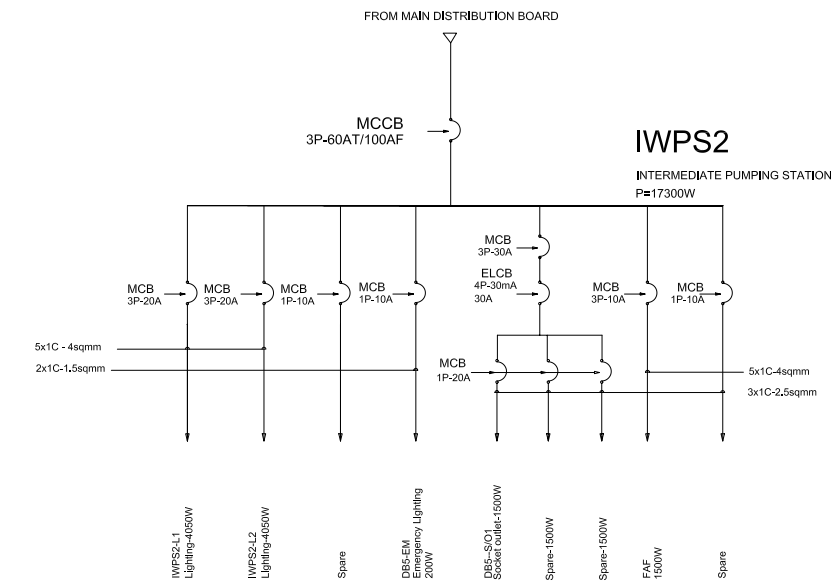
FROM MAIN DISTRIBUTION BOARD

MCCB
3P-60AT/100AF

IWPS2
INTERMEDIATE PUMPING STATION
P=17300W

MCB
3P-30A

ELCB
4P-30mA
30A

MCB
3P-20A

MCB
3P-20A

MCB
1P-10A

MCB
1P-10A

MCB
3P-10A

MCB
1P-10A

5x1C - 4sqmm
2x1C-1.5sqmm

MCB
1P-20A

5x1C-4sqmm
3x1C-2.5sqmm

IWPS2-L1
Lighting-4050W

IWPS2-L2
Lighting-4050W

Spare

DB5-EM
Emergency Lighting
200W

DB5-S/O1
Socket outlet-1500W

Spare-1500W

Spare-1500W

FAF
1500W

Spare